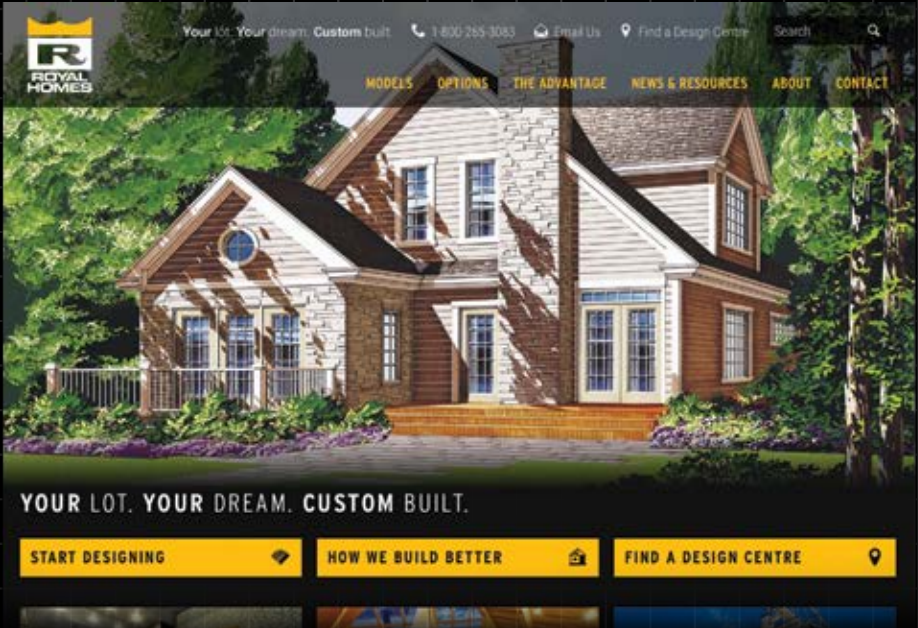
R
ROYAL HOMES

Your lot. Your dream. Custom built. 1-800-265-3083 Email Us Find a Design Centre Search

MODELS OPTIONS THE ADVANTAGE NEWS & RESOURCES ABOUT CONTACT

YOUR LOT. YOUR DREAM. CUSTOM BUILT.

START DESIGNING

HOW WE BUILD BETTER

FIND A DESIGN CENTRE